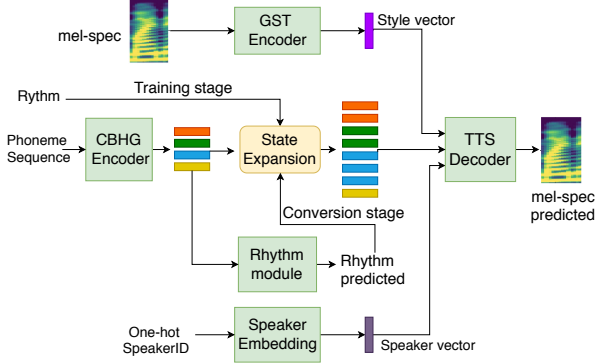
mel-spec

GST Encoder

Style vector

Rythm

Training stage

Phoneme Sequence

CBHG Encoder

State Expansion

TTS Decoder

mel-spec predicted

Conversion stage

Rhythm module

Rhythm predicted

One-hot SpeakerID

Speaker Embedding

Speaker vector